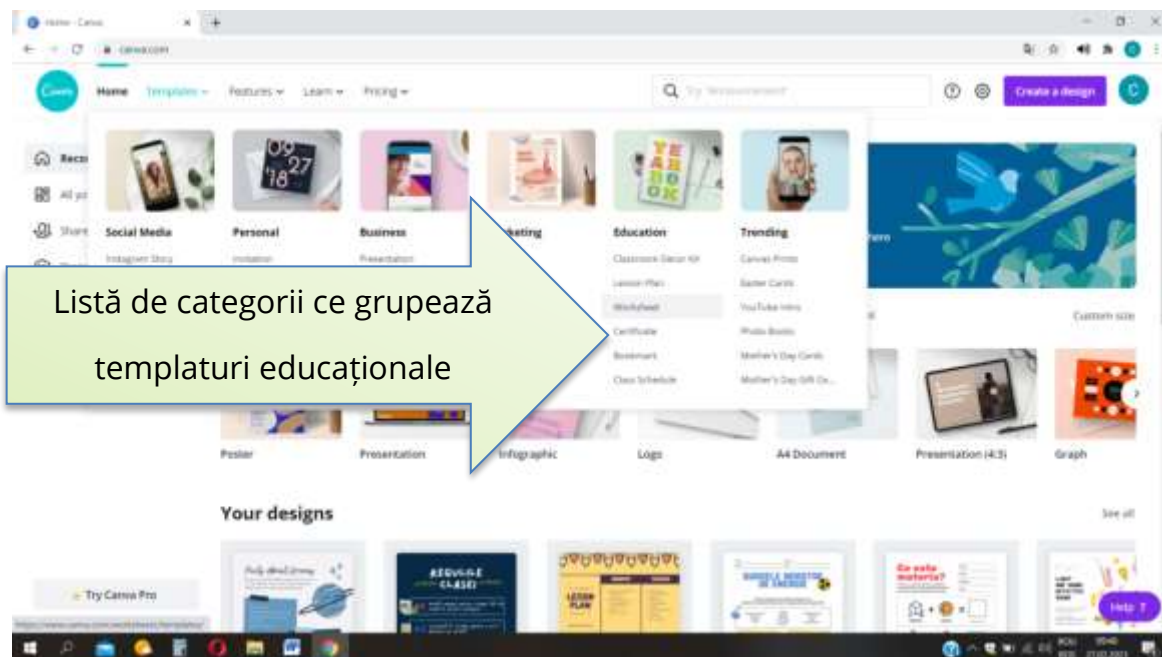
Home - Canva

canva.com

Canva

Home Templates Features Learn Pricing

Try "Restaurant menu"

Create a design

C

Recent

All your designs

Shared with you

Social Media

Instagram Story

Personal

Invitation

Business

Presentation

Marketing

Education

Classroom Decor Kit

Lesson Plan

Worksheet

Certificate

Bookmark

Class Schedule

Trending

Canvas Prints

Easter Cards

YouTube Intro

Photo Books

Mother's Day Cards

Mother's Day Gift Ce...

Listă de categorii ce grupează templaturi educaționale

Custom size

Poster

Presentation

Infographic

Logo

A4 Document

Presentation (4:3)

Graph

Your designs

See all

Try Canva Pro

Help ?

LESSON PLAN

Ce este materia?